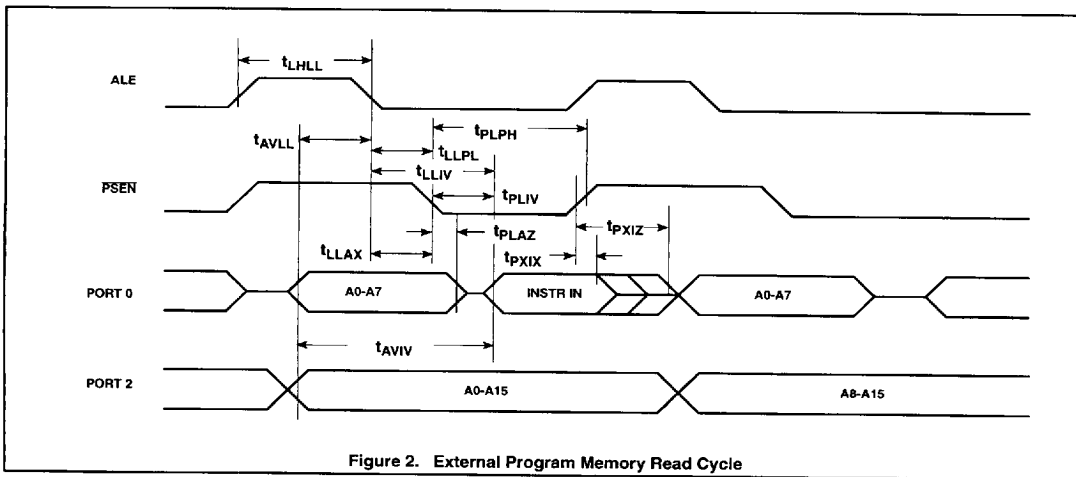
ALE

$t_{LHLL}$

$t_{AVLL}$

$t_{PLPH}$

$t_{LLPL}$

$\overline{PSEN}$

$t_{LLIV}$

$t_{PLIV}$

$t_{LLAX}$

$t_{PLAZ}$

$t_{PXIZ}$

$t_{PXIX}$

PORT 0

A0-A7

INSTR IN

A0-A7

$t_{AVIV}$

PORT 2

A0-A15

A8-A15

Figure 2. External Program Memory Read Cycle